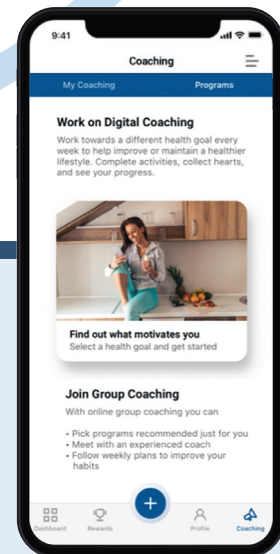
9:41

Coaching

My Coaching

Programs

Work on Digital Coaching

Work towards a different health goal every week to help improve or maintain a healthier lifestyle. Complete activities, collect hearts, and see your progress.

Find out what motivates you

Select a health goal and get started

Join Group Coaching

With online group coaching you can

• Pick programs recommended just for you
• Meet with an experienced coach
• Follow weekly plans to improve your habits

Dashboard

Rewards

+

Profile

Coaching